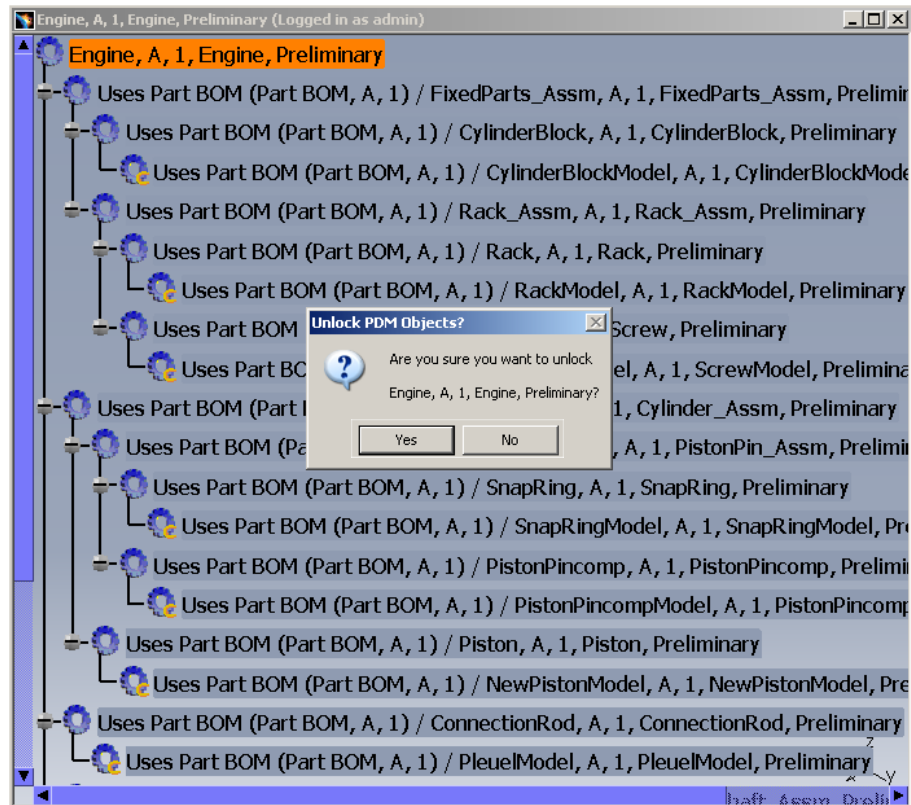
Engine, A, 1, Engine, Preliminary (Logged in as admin)

Engine, A, 1, Engine, Preliminary
Uses Part BOM (Part BOM, A, 1) / FixedParts_Assm, A, 1, FixedParts_Assm, Prelim
Uses Part BOM (Part BOM, A, 1) / CylinderBlock, A, 1, CylinderBlock, Preliminary
Uses Part BOM (Part BOM, A, 1) / CylinderBlockModel, A, 1, CylinderBlockMode
Uses Part BOM (Part BOM, A, 1) / Rack_Assm, A, 1, Rack_Assm, Preliminary
Uses Part BOM (Part BOM, A, 1) / Rack, A, 1, Rack, Preliminary
Uses Part BOM (Part BOM, A, 1) / RackModel, A, 1, RackModel, Preliminary
Uses Part BOM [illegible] Screw, Preliminary
Uses Part BO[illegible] el, A, 1, ScrewModel, Prelimina
Uses Part BOM (Part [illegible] 1, Cylinder_Assm, Preliminary
Uses Part BOM (Pa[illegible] , A, 1, PistonPin_Assm, Prelimi
Uses Part BOM (Part BOM, A, 1) / SnapRing, A, 1, SnapRing, Preliminary
Uses Part BOM (Part BOM, A, 1) / SnapRingModel, A, 1, SnapRingModel, Pr
Uses Part BOM (Part BOM, A, 1) / PistonPincomp, A, 1, PistonPincomp, Prelimi
Uses Part BOM (Part BOM, A, 1) / PistonPincompModel, A, 1, PistonPincomp
Uses Part BOM (Part BOM, A, 1) / Piston, A, 1, Piston, Preliminary
Uses Part BOM (Part BOM, A, 1) / NewPistonModel, A, 1, NewPistonModel, Pre
Uses Part BOM (Part BOM, A, 1) / ConnectionRod, A, 1, ConnectionRod, Preliminary
Uses Part BOM (Part BOM, A, 1) / PleuelModel, A, 1, PleuelModel, Preliminary

Unlock PDM Objects?
Are you sure you want to unlock
Engine, A, 1, Engine, Preliminary?
Yes
No

z
y
haft Assm Preli